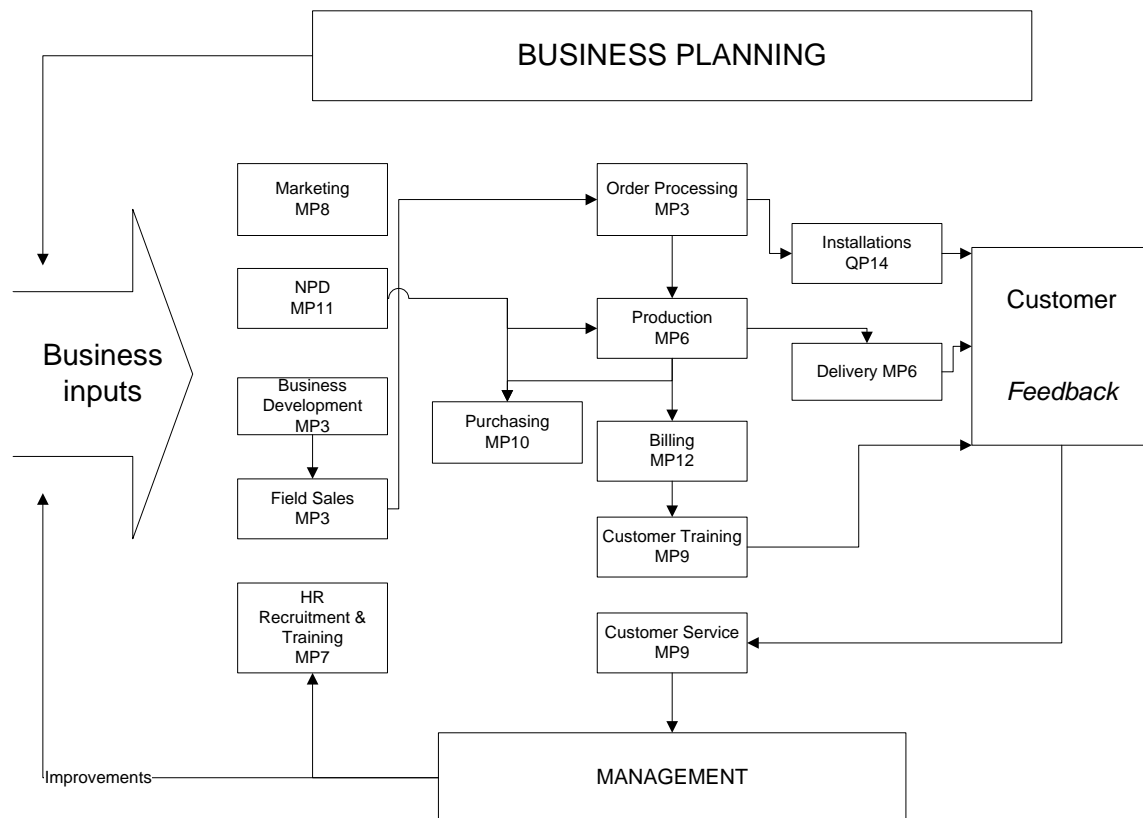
BUSINESS PLANNING

Business inputs

Marketing
MP8

NPD
MP11

Business Development
MP3

Field Sales
MP3

HR Recruitment & Training
MP7

Order Processing
MP3

Installations
QP14

Production
MP6

Delivery MP6

Purchasing
MP10

Billing
MP12

Customer Training
MP9

Customer Service
MP9

Customer

*Feedback*

Improvements

MANAGEMENT